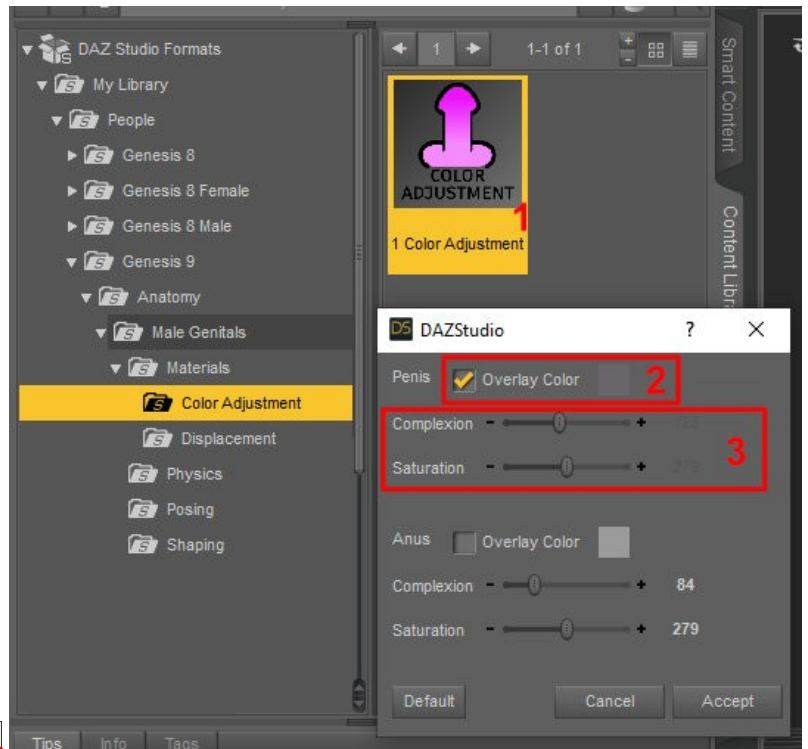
DAZ Studio Formats
My Library
People
Genesis 8
Genesis 8 Female
Genesis 8 Male
Genesis 9
Anatomy
Male Genitals
Materials
Color Adjustment
Displacement
Physics
Posing
Shaping

1
1-1 of 1

COLOR ADJUSTMENT
1
1 Color Adjustment

Smart Content
Content Libr

DAZStudio
?
X

Penis
Overlay Color
2
Complexion
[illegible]
Saturation
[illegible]
3

Anus
Overlay Color
Complexion
84
Saturation
279

Default
Cancel
Accept

Tips
Info
Tags